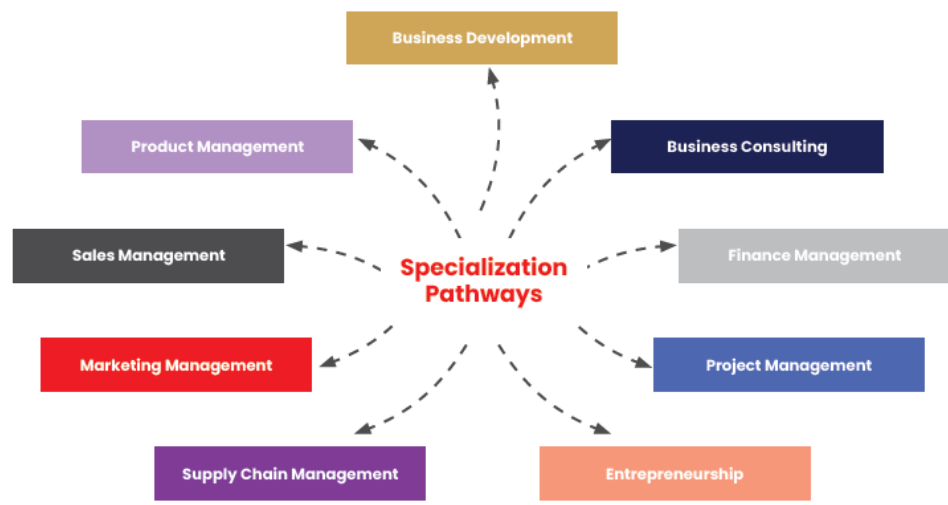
Business Development

Product Management

Business Consulting

Sales Management

Specialization Pathways

Finance Management

Marketing Management

Project Management

Supply Chain Management

Entrepreneurship